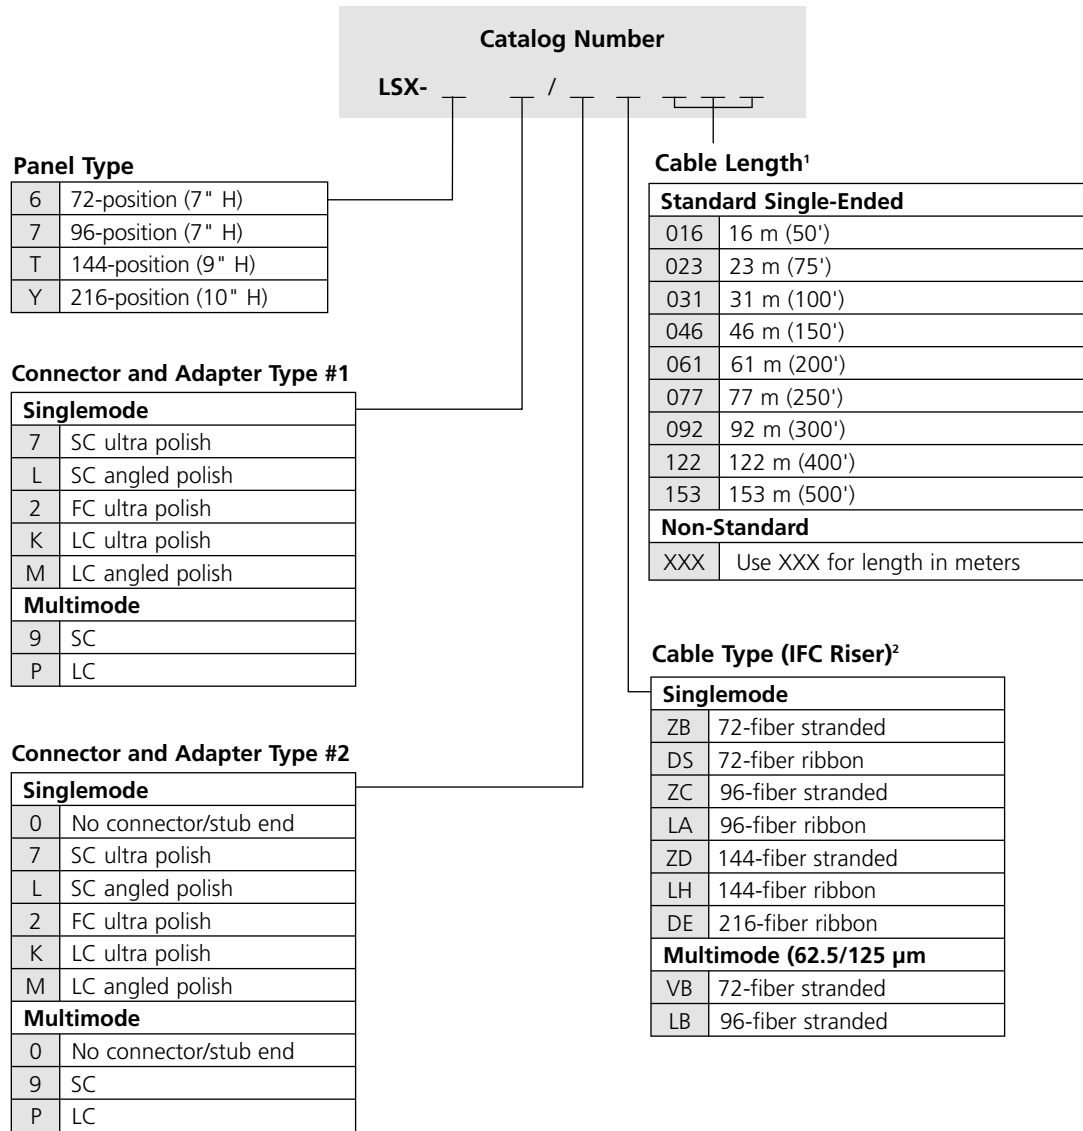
Catalog Number

LSX- _ _ / _ _ _ _ _

Panel Type

| | |
|---|---|
| 6 | 72-position (7" H) |
| 7 | 96-position (7" H) |
| T | 144-position (9" H) |
| Y | 216-position (10" H) |

Connector and Adapter Type #1

| Singlemode | |
|---|---|
| 7 | SC ultra polish |
| L | SC angled polish |
| 2 | FC ultra polish |
| K | LC ultra polish |
| M | LC angled polish |
| **Multimode** | |
| 9 | SC |
| P | LC |

Connector and Adapter Type #2

| Singlemode | |
|---|---|
| 0 | No connector/stub end |
| 7 | SC ultra polish |
| L | SC angled polish |
| 2 | FC ultra polish |
| K | LC ultra polish |
| M | LC angled polish |
| **Multimode** | |
| 0 | No connector/stub end |
| 9 | SC |
| P | LC |

Cable Length¹

| Standard Single-Ended | |
|---|---|
| 016 | 16 m (50') |
| 023 | 23 m (75') |
| 031 | 31 m (100') |
| 046 | 46 m (150') |
| 061 | 61 m (200') |
| 077 | 77 m (250') |
| 092 | 92 m (300') |
| 122 | 122 m (400') |
| 153 | 153 m (500') |
| **Non-Standard** | |
| XXX | Use XXX for length in meters |

Cable Type (IFC Riser)²

| Singlemode | |
|---|---|
| ZB | 72-fiber stranded |
| DS | 72-fiber ribbon |
| ZC | 96-fiber stranded |
| LA | 96-fiber ribbon |
| ZD | 144-fiber stranded |
| LH | 144-fiber ribbon |
| DE | 216-fiber ribbon |
| **Multimode (62.5/125 µm** | |
| VB | 72-fiber stranded |
| LB | 96-fiber stranded |